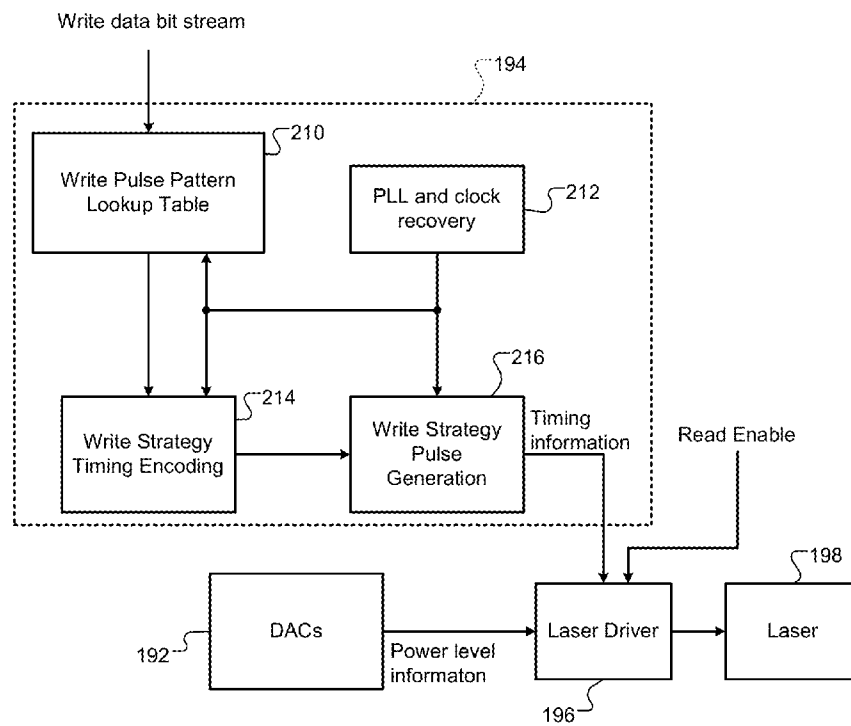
Write data bit stream

194

Write Pulse Pattern Lookup Table

210

PLL and clock recovery

212

216

214

Write Strategy Timing Encoding

Write Strategy Pulse Generation

Timing information

Read Enable

198

192

DACs

Power level informaton

Laser Driver

Laser

196